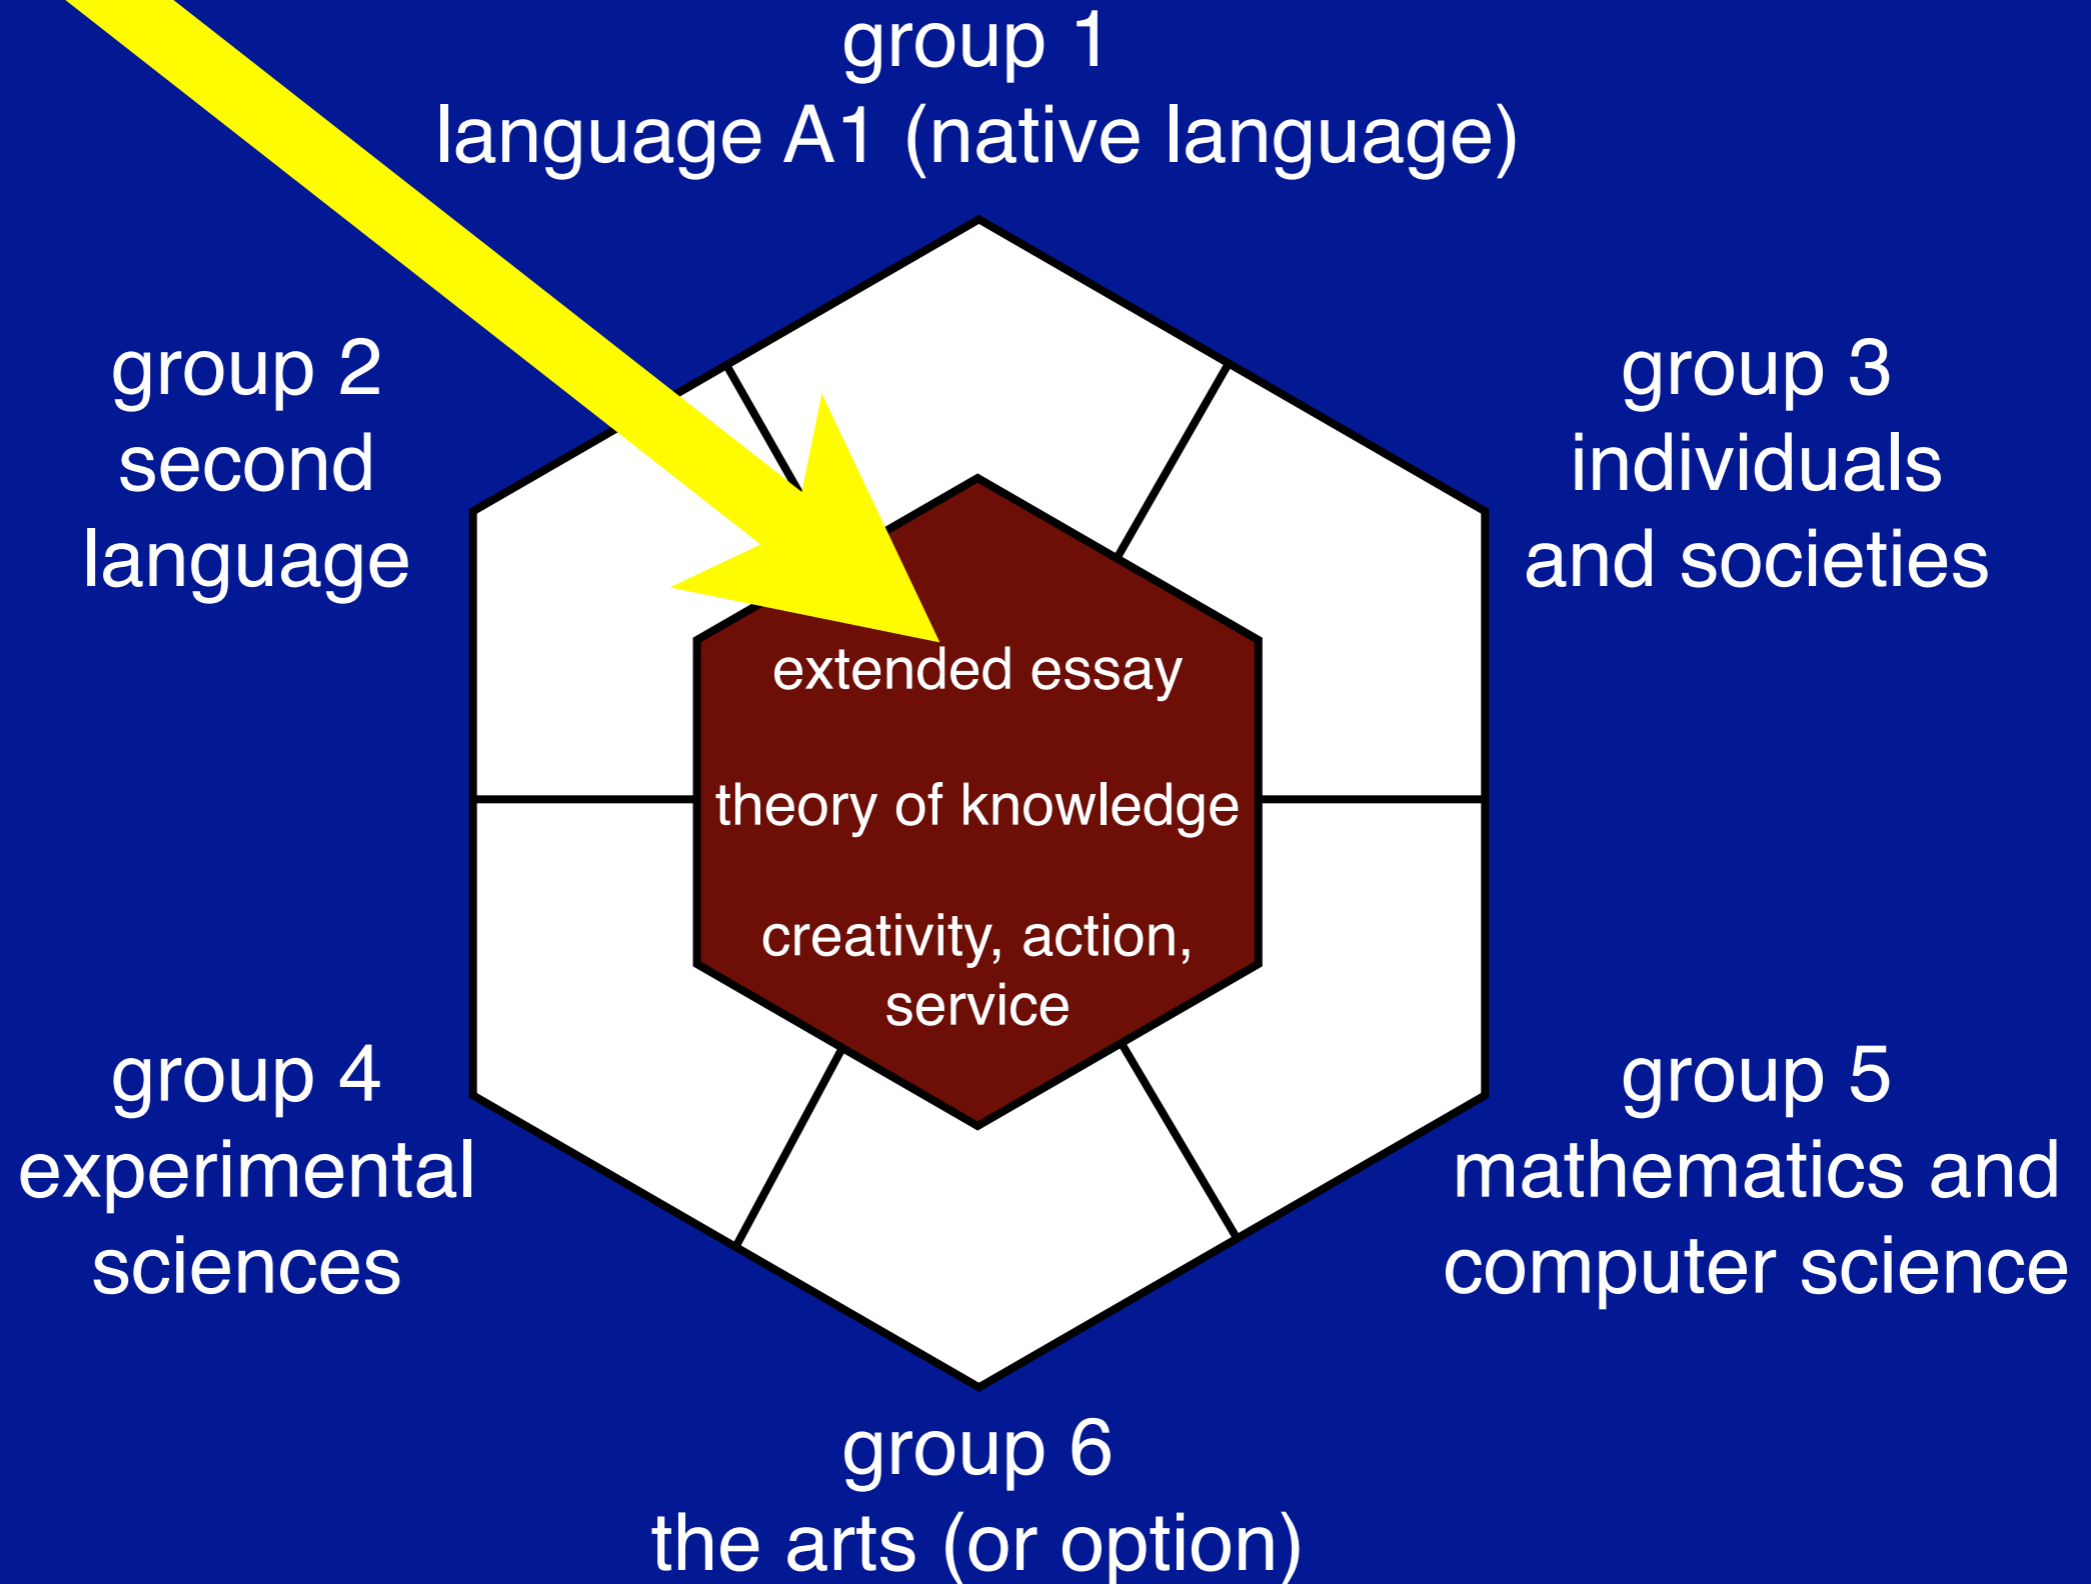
group 1
language A1 (native language)

group 2
second
language

group 3
individuals
and societies

extended essay

theory of knowledge

creativity, action, service

group 4
experimental
sciences

group 5
mathematics and
computer science

group 6
the arts (or option)